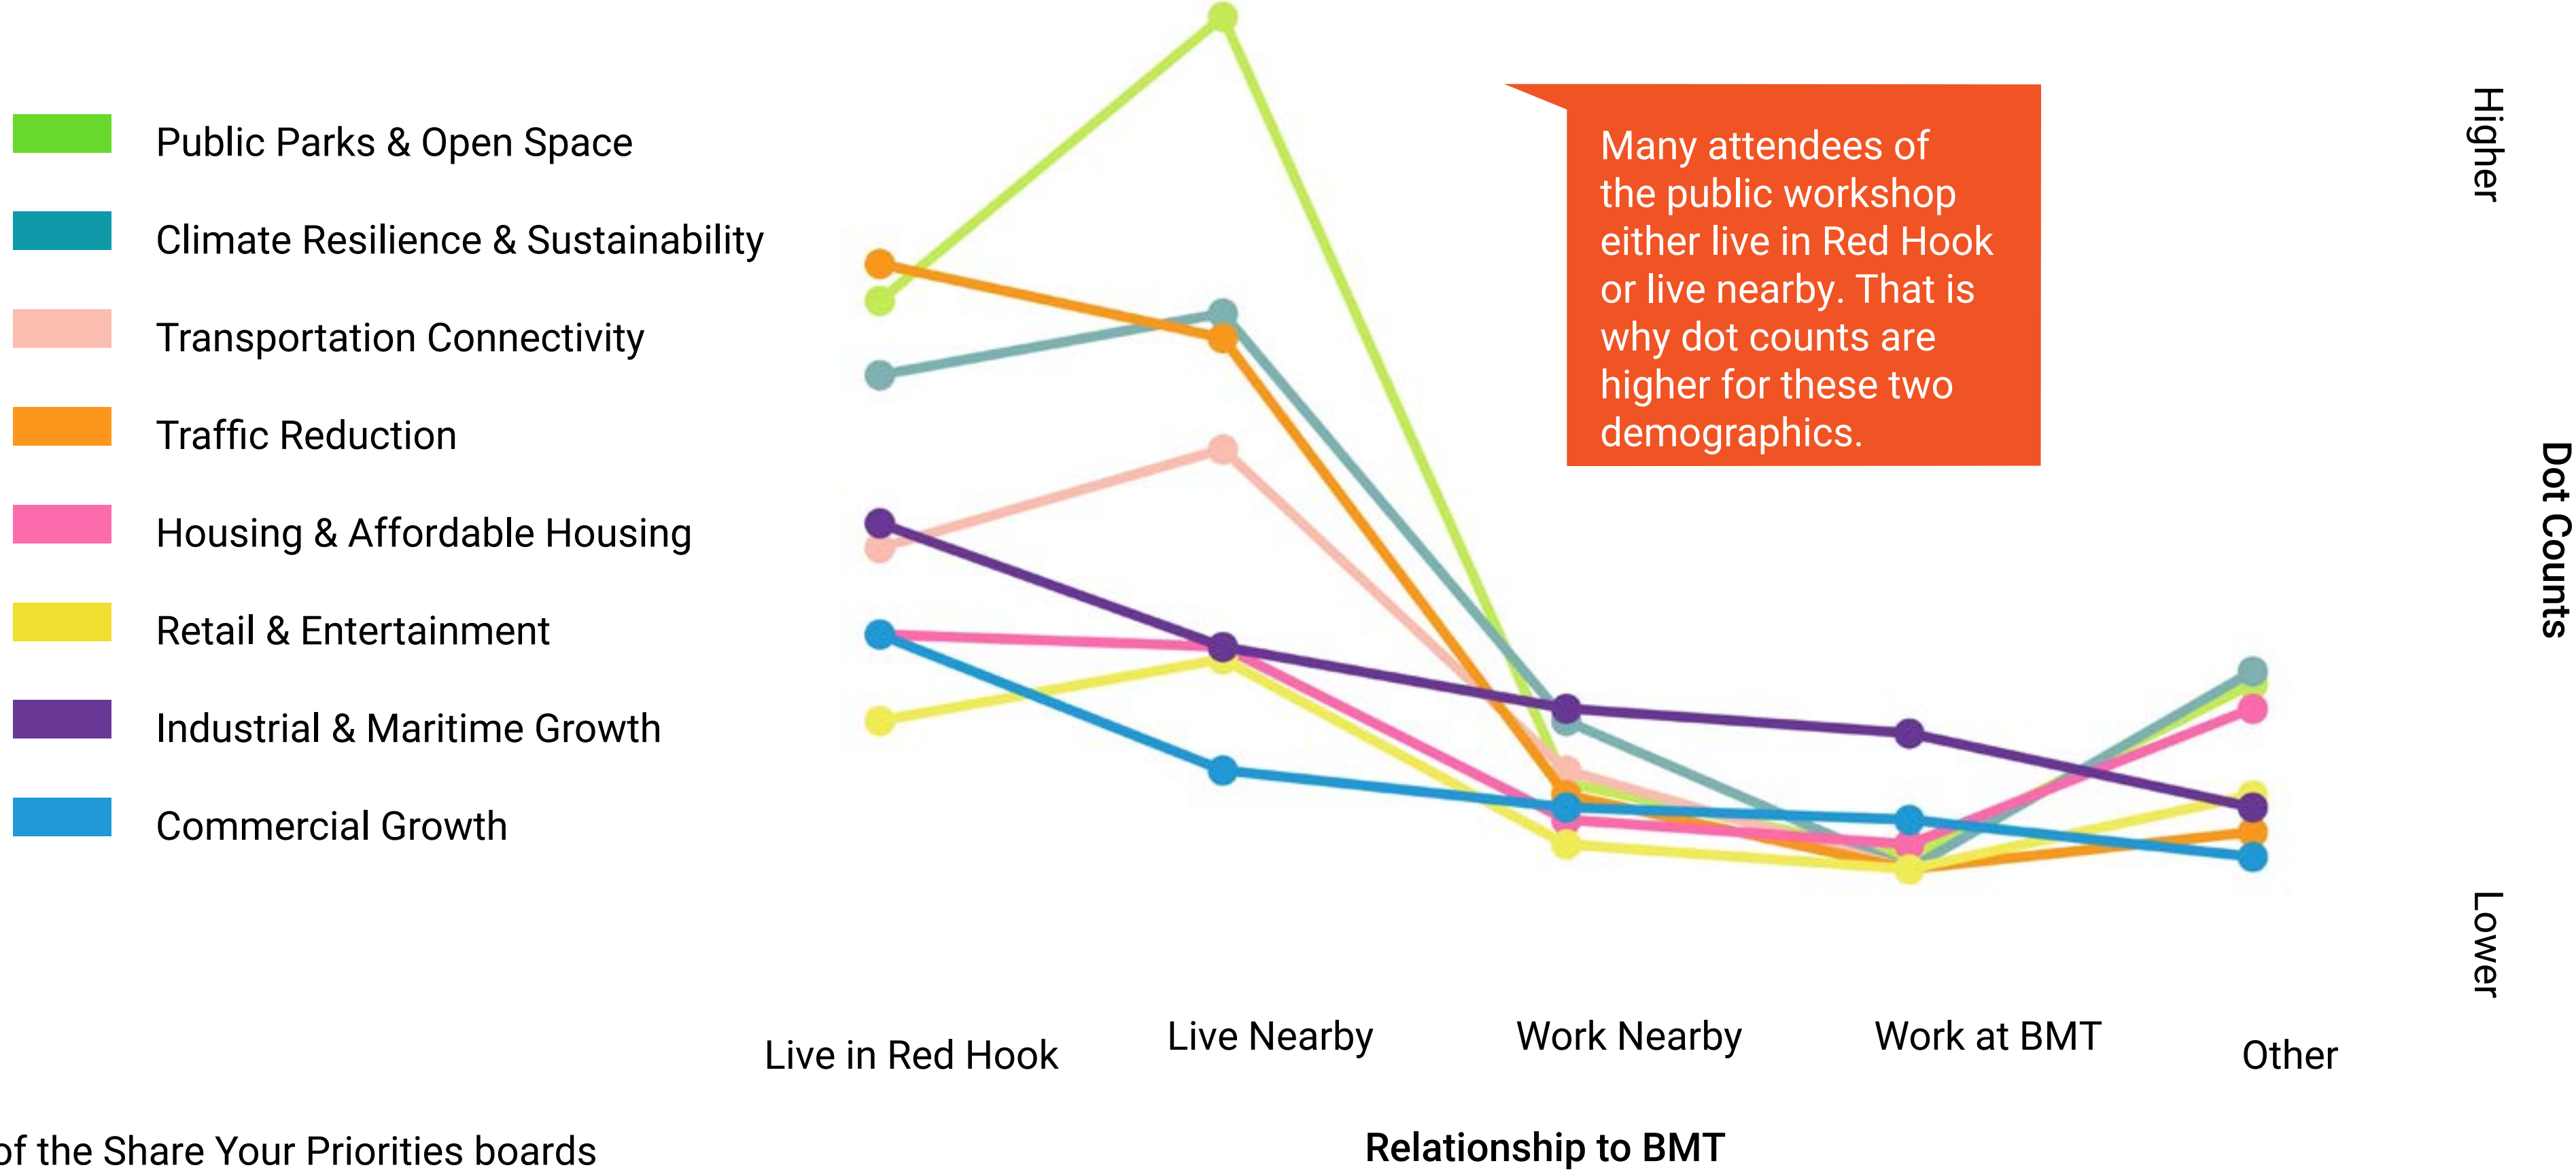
Public Parks & Open Space

Climate Resilience & Sustainability

Transportation Connectivity

Traffic Reduction

Housing & Affordable Housing

Retail & Entertainment

Industrial & Maritime Growth

Commercial Growth

Many attendees of the public workshop either live in Red Hook or live nearby. That is why dot counts are higher for these two demographics.

Higher

Dot Counts

Lower

Live in Red Hook

Live Nearby

Work Nearby

Work at BMT

Other

Relationship to BMT

of the Share Your Priorities boards